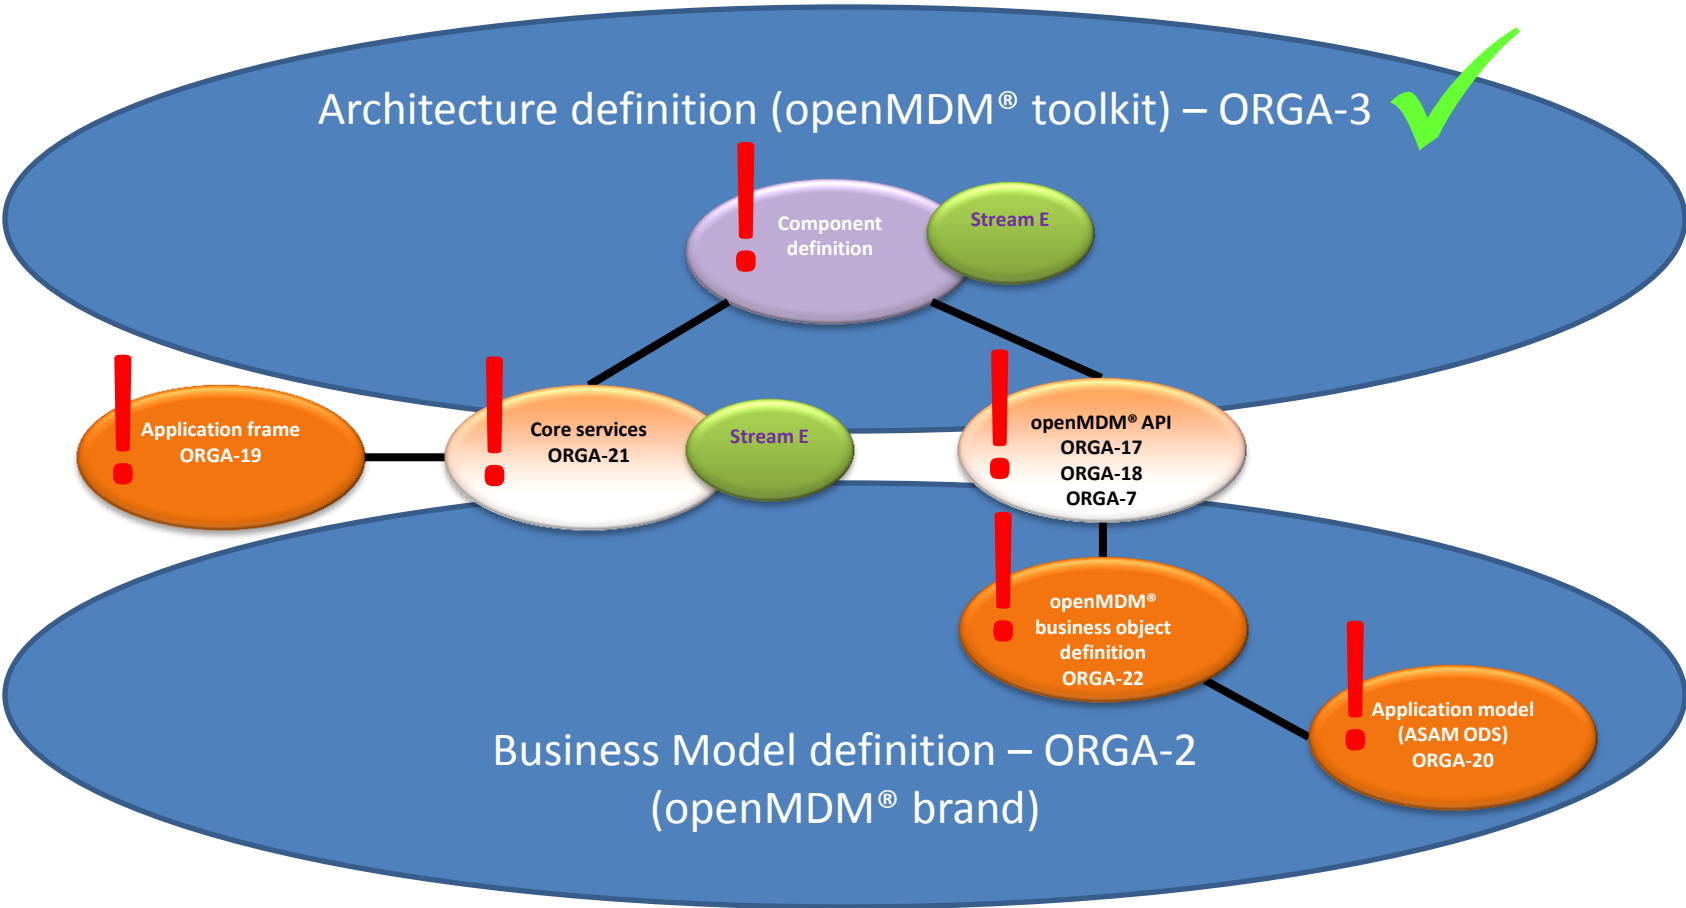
Architecture definition (openMDM® toolkit) – ORGA-3

Component definition

Stream E

Application frame ORGA-19

Core services ORGA-21

Stream E

openMDM® API ORGA-17 ORGA-18 ORGA-7

openMDM® business object definition ORGA-22

Application model (ASAM ODS) ORGA-20

Business Model definition – ORGA-2 (openMDM® brand)